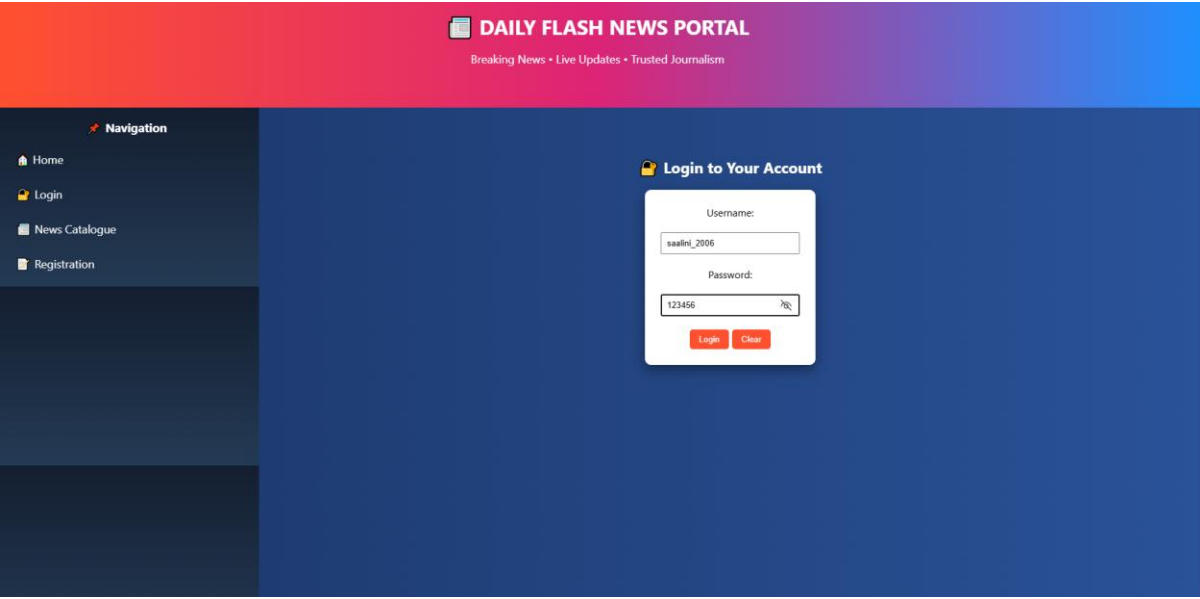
DAILY FLASH NEWS PORTAL

Breaking News • Live Updates • Trusted Journalism

Navigation

Home

Login

News Catalogue

Registration

Login to Your Account

Username:

saalini_2006

Password:

123456

Login Clear